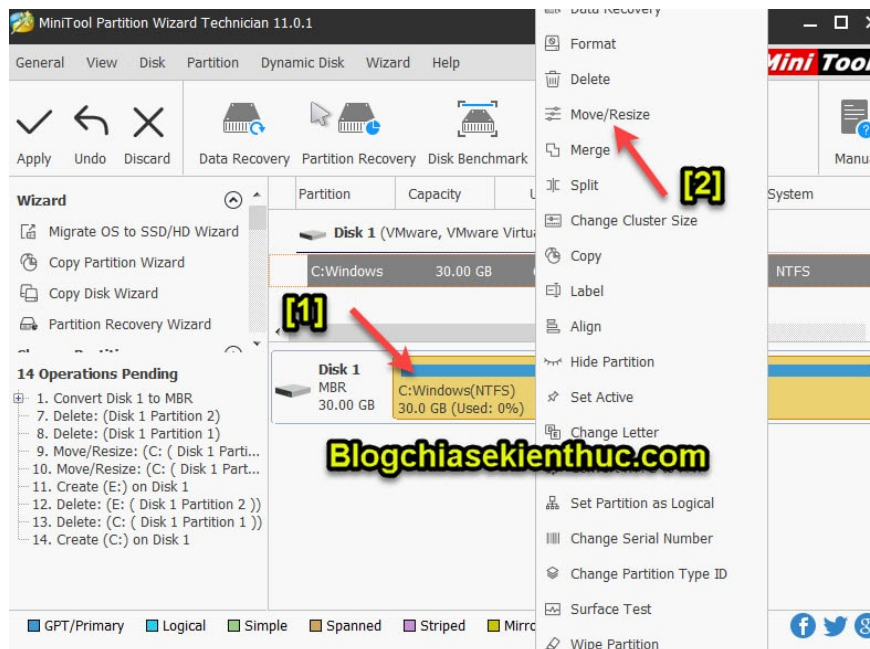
MiniTool Partition Wizard Technician 11.0.1

General View Disk Partition Dynamic Disk Wizard Help

Apply Undo Discard Data Recovery Partition Recovery Disk Benchmark

Mini Tool

Manu

Wizard

Migrate OS to SSD/HD Wizard

Copy Partition Wizard

Copy Disk Wizard

Partition Recovery Wizard

14 Operations Pending

1. Convert Disk 1 to MBR
7. Delete: (Disk 1 Partition 2)
8. Delete: (Disk 1 Partition 1)
9. Move/Resize: (C: ( Disk 1 Parti...
10. Move/Resize: (C: ( Disk 1 Part...
11. Create (E:) on Disk 1
12. Delete: (E: ( Disk 1 Partition 2 ))
13. Delete: (C: ( Disk 1 Partition 1 ))
14. Create (C:) on Disk 1

| Partition | Capacity | U | System |
|---|---|---|---|
| Disk 1 (VMware, VMware Virtu | | | |
| C:Windows | 30.00 GB | | NTFS |

[1]

Disk 1
MBR
30.00 GB

C:Windows(NTFS)
30.0 GB (Used: 0%)

Data Recovery
Format
Delete
Move/Resize
Merge
Split
Change Cluster Size
Copy
Label
Align
Hide Partition
Set Active
Change Letter
Set Partition as Logical
Change Serial Number
Change Partition Type ID
Surface Test
Wipe Partition

[2]

Blogchiasekienthuc.com

GPT/Primary Logical Simple Spanned Striped Mirro